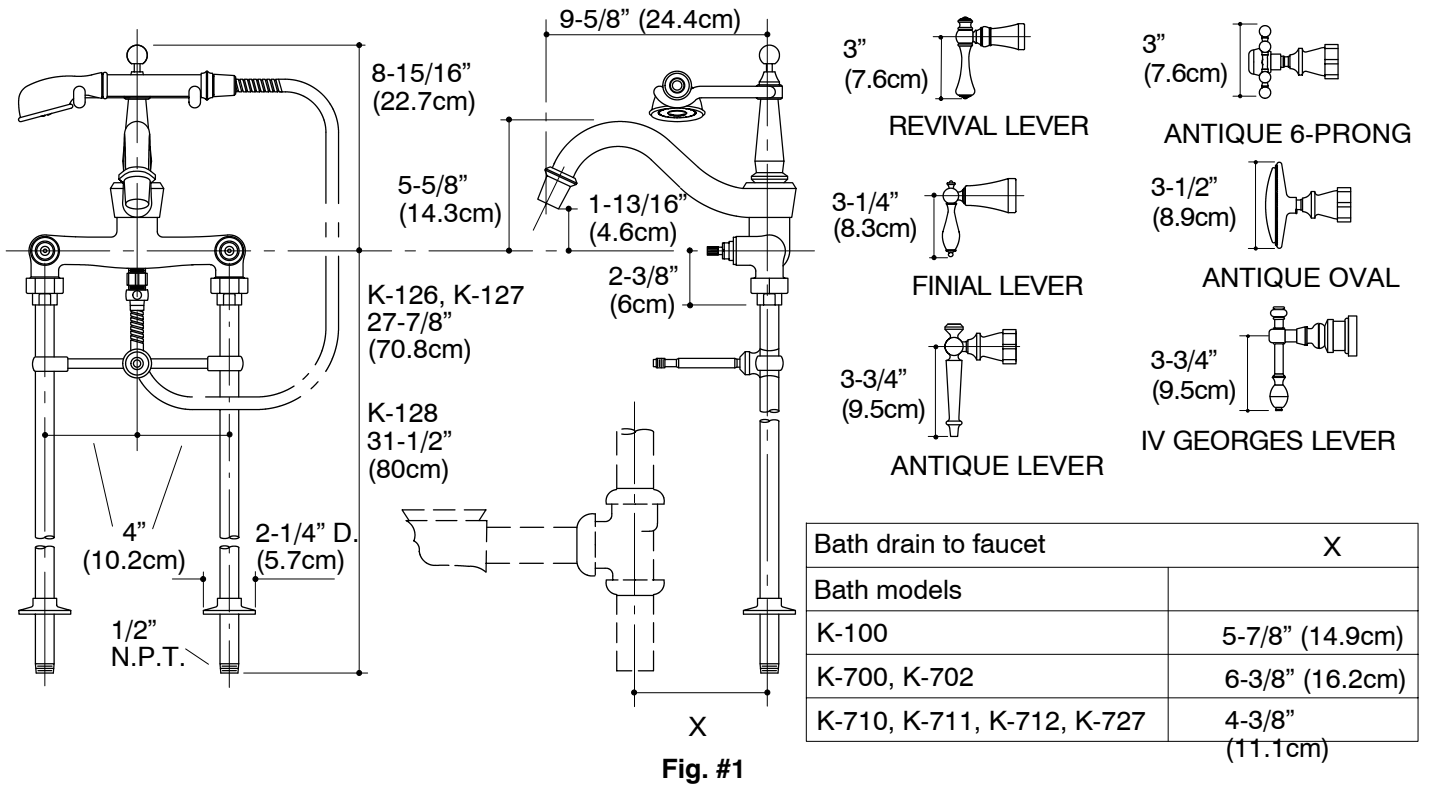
9-5/8" (24.4cm)

8-15/16" (22.7cm)

5-5/8" (14.3cm)

1-13/16" (4.6cm)

2-3/8" (6cm)

K-126, K-127
27-7/8"
(70.8cm)

K-128
31-1/2"
(80cm)

4" (10.2cm)

2-1/4" D. (5.7cm)

1/2" N.P.T.

X

3" (7.6cm)
REVIVAL LEVER

3" (7.6cm)
ANTIQUE 6-PRONG

3-1/4" (8.3cm)
FINIAL LEVER

3-1/2" (8.9cm)
ANTIQUE OVAL

3-3/4" (9.5cm)
ANTIQUE LEVER

3-3/4" (9.5cm)
IV GEORGES LEVER

| Bath drain to faucet | X |
|---|---|
| Bath models | |
| K-100 | 5-7/8" (14.9cm) |
| K-700, K-702 | 6-3/8" (16.2cm) |
| K-710, K-711, K-712, K-727 | 4-3/8" (11.1cm) |

Fig. #1